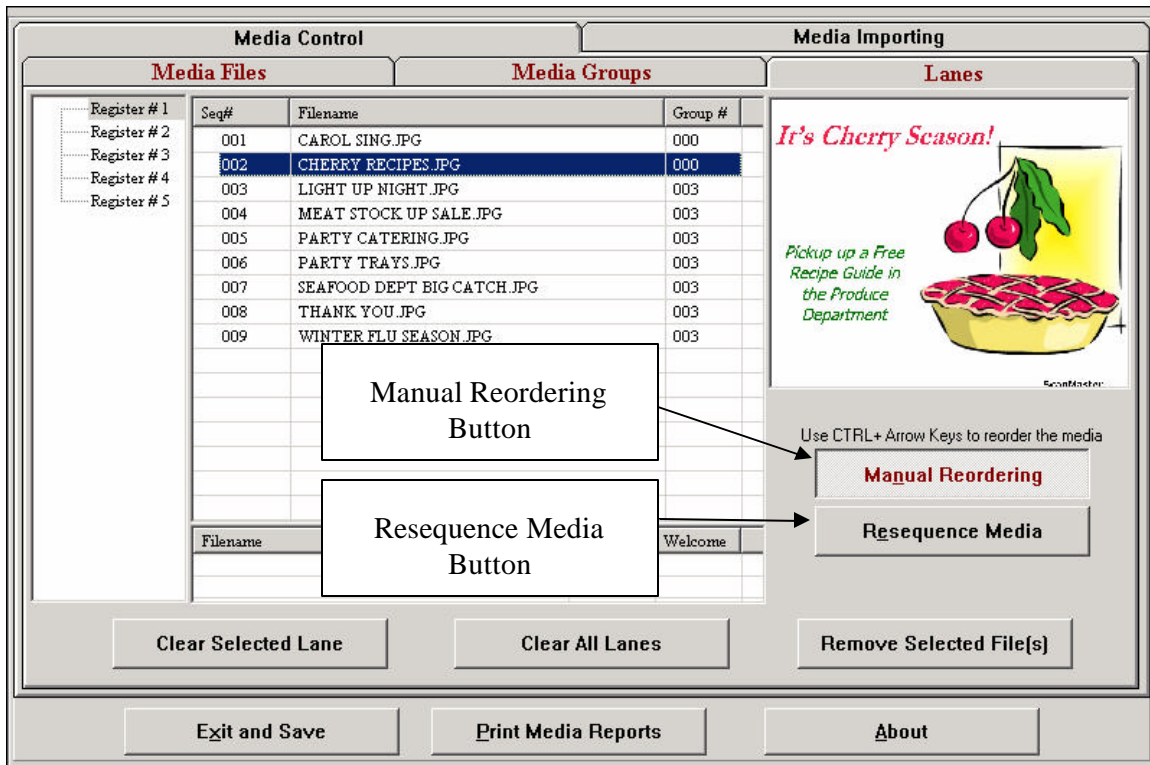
Media Control

Media Importing

Media Files

Media Groups

Lanes

Register # 1
Register # 2
Register # 3
Register # 4
Register # 5

| Seq# | Filename | Group # |
|---|---|---|
| 001 | CAROL SING.JPG | 000 |
| 002 | CHERRY RECIPES.JPG | 000 |
| 003 | LIGHT UP NIGHT.JPG | 003 |
| 004 | MEAT STOCK UP SALE.JPG | 003 |
| 005 | PARTY CATERING.JPG | 003 |
| 006 | PARTY TRAYS.JPG | 003 |
| 007 | SEAFOOD DEPT BIG CATCH.JPG | 003 |
| 008 | THANK YOU.JPG | 003 |
| 009 | WINTER FLU SEASON.JPG | 003 |

It's Cherry Season!

Pickup up a Free Recipe Guide in the Produce Department

ScanMaster

Manual Reordering Button

Use CTRL+ Arrow Keys to reorder the media

Manual Reordering

Filename

Welcome

Resequence Media Button

Resequence Media

Clear Selected Lane

Clear All Lanes

Remove Selected File(s)

Exit and Save

Print Media Reports

About